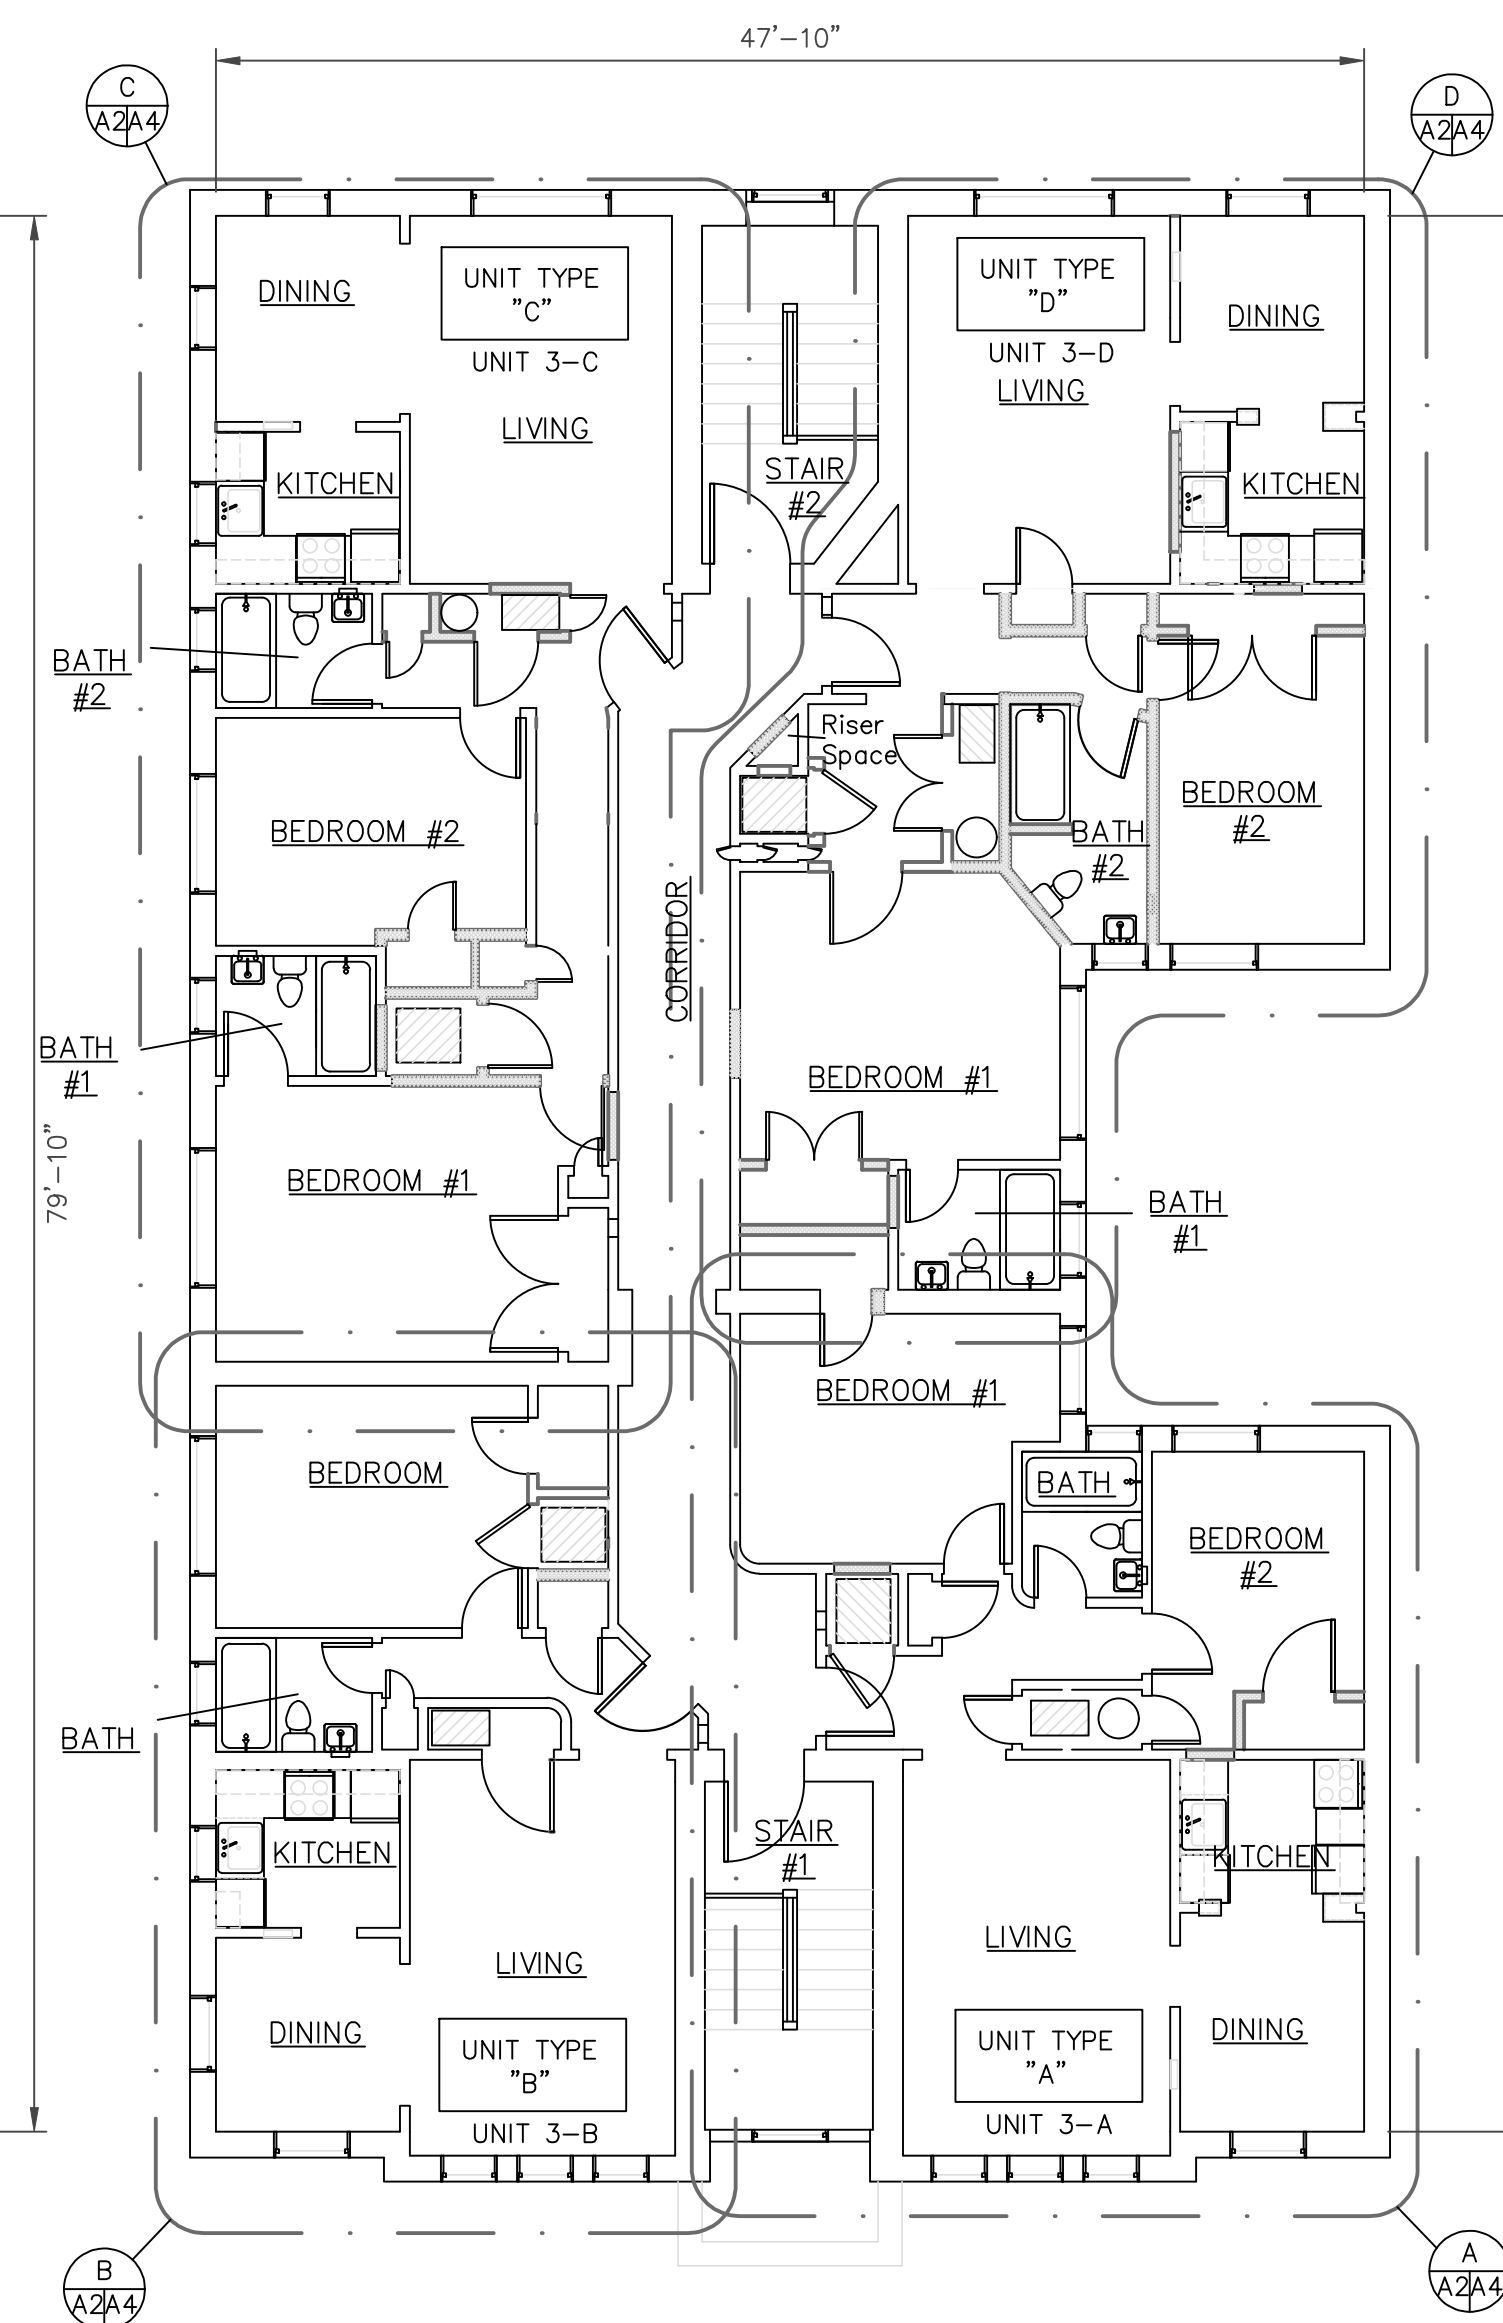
47'–10"

C
A2 A4

D
A2 A4

79'–10"

DINING

UNIT TYPE "C"

UNIT 3–C

LIVING

KITCHEN

BATH #2

BEDROOM #2

BATH #1

BEDROOM #1

STAIR #2

UNIT TYPE "D"

UNIT 3–D

LIVING

DINING

KITCHEN

Riser Space

BATH #2

BEDROOM #2

CORRIDOR

BEDROOM #1

BATH #1

BEDROOM #1

BEDROOM

BATH

BEDROOM #2

BATH

KITCHEN

LIVING

DINING

UNIT TYPE "B"

UNIT 3–B

STAIR #1

KITCHEN

LIVING

UNIT TYPE "A"

UNIT 3–A

DINING

B
A2 A4

A
A2 A4